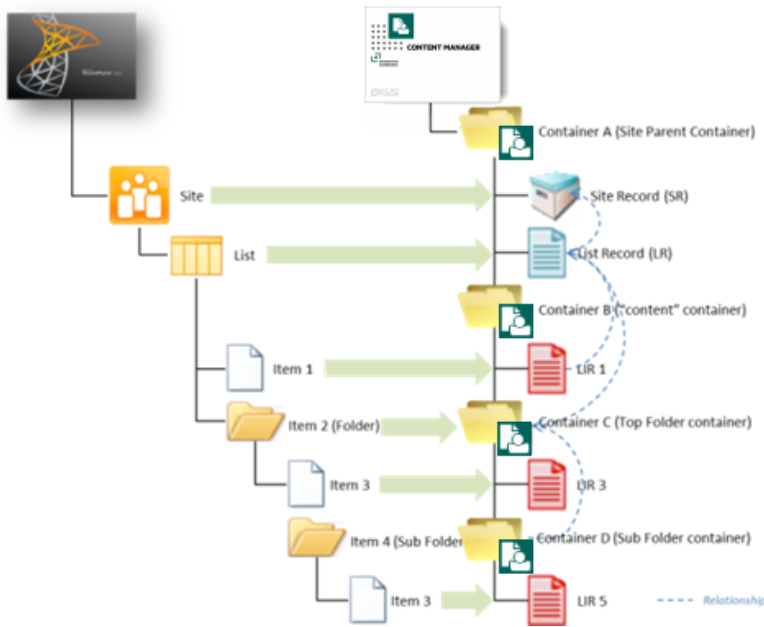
SharePoint 2013

CONTENT MANAGER

Site

List

Item 1

Item 2 (Folder)

Item 3

Item 4 (Sub Folder

Item 3

Container A (Site Parent Container)

Site Record (SR)

List Record (LR)

Container B ("content" container)

LIR 1

Container C (Top Folder container)

LIR 3

Container D (Sub Folder container)

LIR 5

Relationship